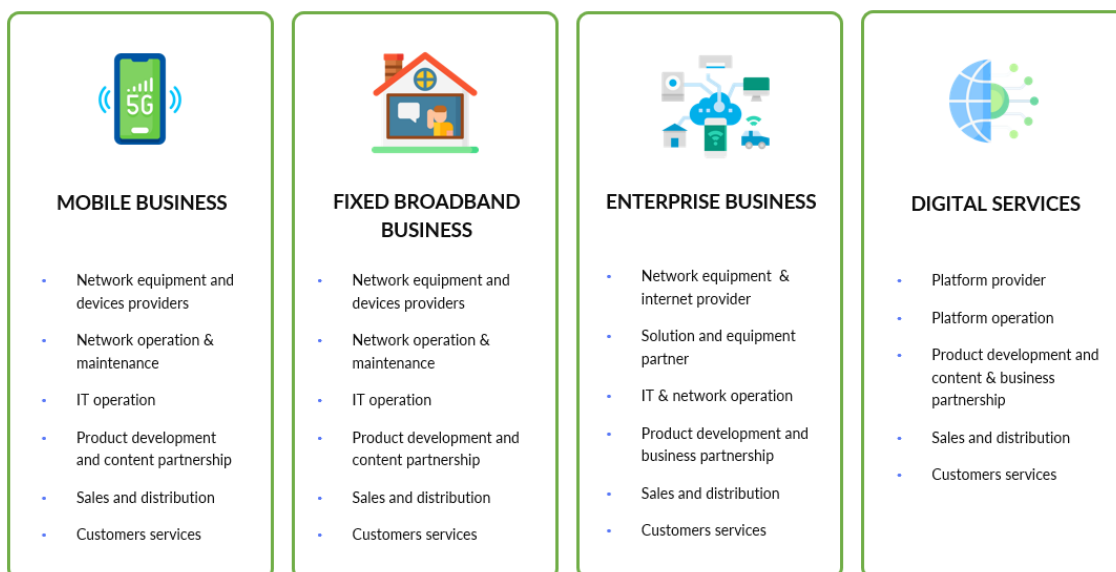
5G

MOBILE BUSINESS

- Network equipment and devices providers
- Network operation & maintenance
- IT operation
- Product development and content partnership
- Sales and distribution
- Customers services

FIXED BROADBAND BUSINESS

- Network equipment and devices providers
- Network operation & maintenance
- IT operation
- Product development and content partnership
- Sales and distribution
- Customers services

ENTERPRISE BUSINESS

- Network equipment & internet provider
- Solution and equipment partner
- IT & network operation
- Product development and business partnership
- Sales and distribution
- Customers services

DIGITAL SERVICES

- Platform provider
- Platform operation
- Product development and content & business partnership
- Sales and distribution
- Customers services